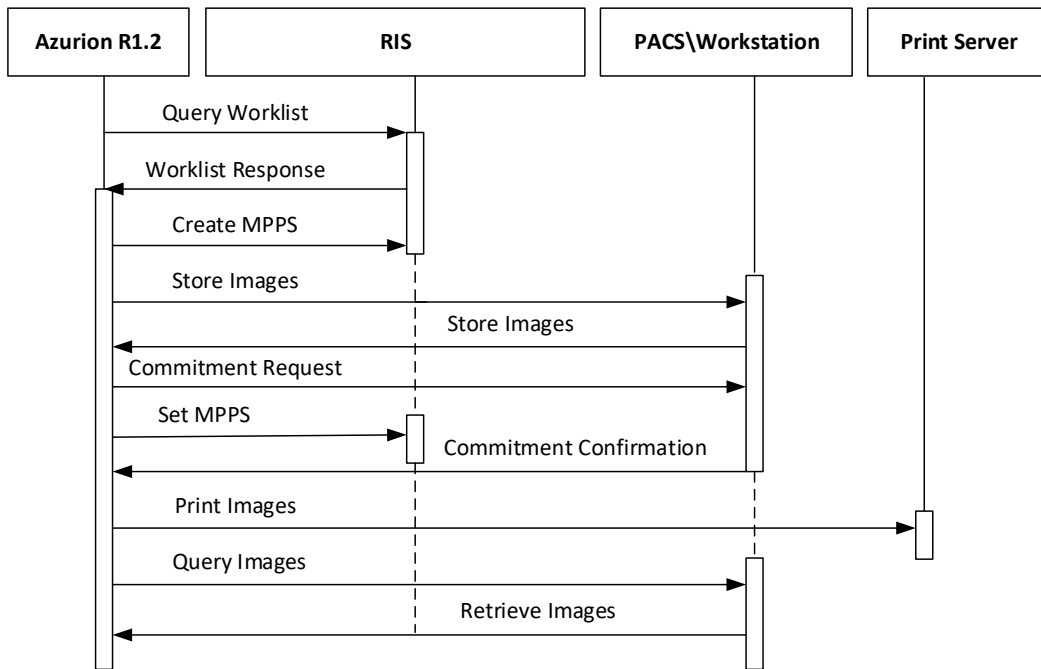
Azurion R1.2

RIS

PACS\Workstation

Print Server

Query Worklist

Worklist Response

Create MPPS

Store Images

Store Images

Commitment Request

Set MPPS

Commitment Confirmation

Print Images

Query Images

Retrieve Images